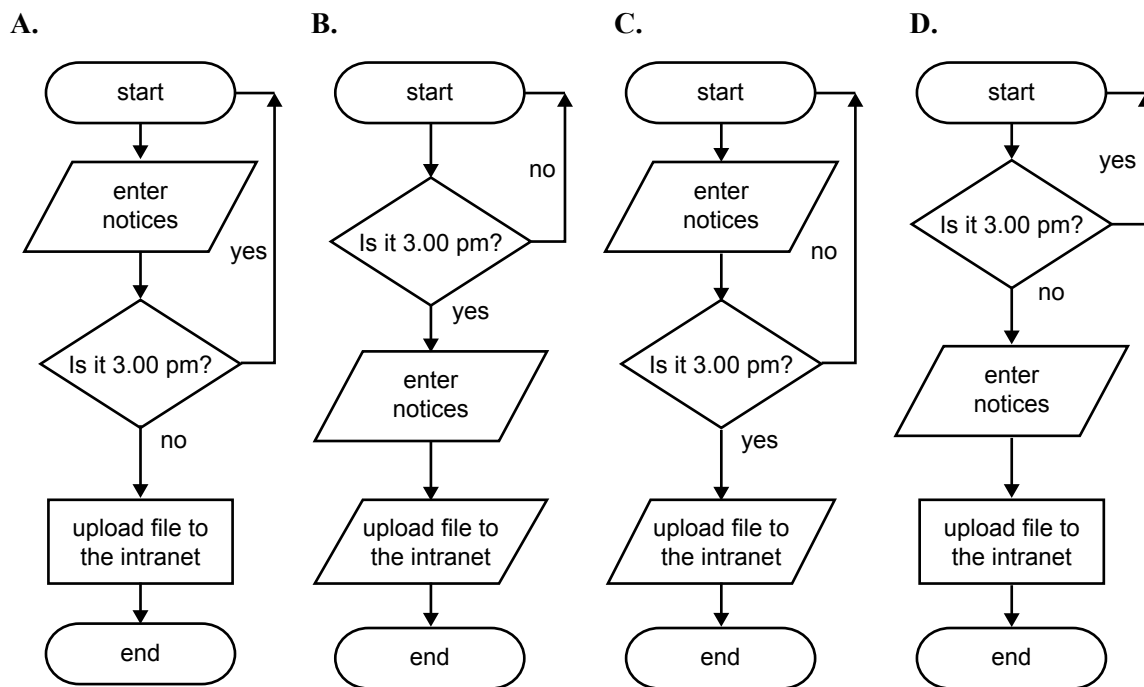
A.

start

enter notices

yes

Is it 3.00 pm?

no

upload file to the intranet

end

B.

start

no

Is it 3.00 pm?

yes

enter notices

upload file to the intranet

end

C.

start

enter notices

no

Is it 3.00 pm?

yes

upload file to the intranet

end

D.

start

yes

Is it 3.00 pm?

no

enter notices

upload file to the intranet

end